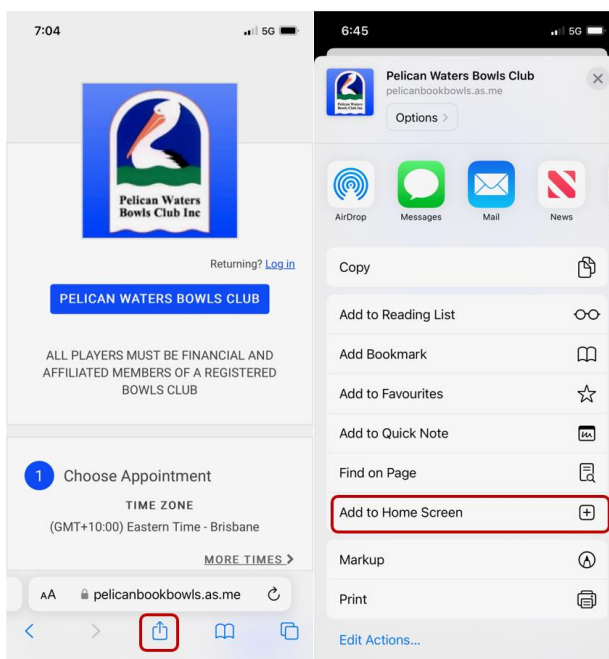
7:04

5G

Pelican Waters Bowls Club Inc

Returning? Log in

PELICAN WATERS BOWLS CLUB

ALL PLAYERS MUST BE FINANCIAL AND AFFILIATED MEMBERS OF A REGISTERED BOWLS CLUB

1 Choose Appointment

TIME ZONE

(GMT+10:00) Eastern Time - Brisbane

MORE TIMES >

AA pelicanbookbowls.as.me

6:45

5G

Pelican Waters Bowls Club

pelicanbookbowls.as.me

Options >

AirDrop

Messages

Mail

News

Copy

Add to Reading List

Add Bookmark

Add to Favourites

Add to Quick Note

Find on Page

Add to Home Screen

Markup

Print

Edit Actions...